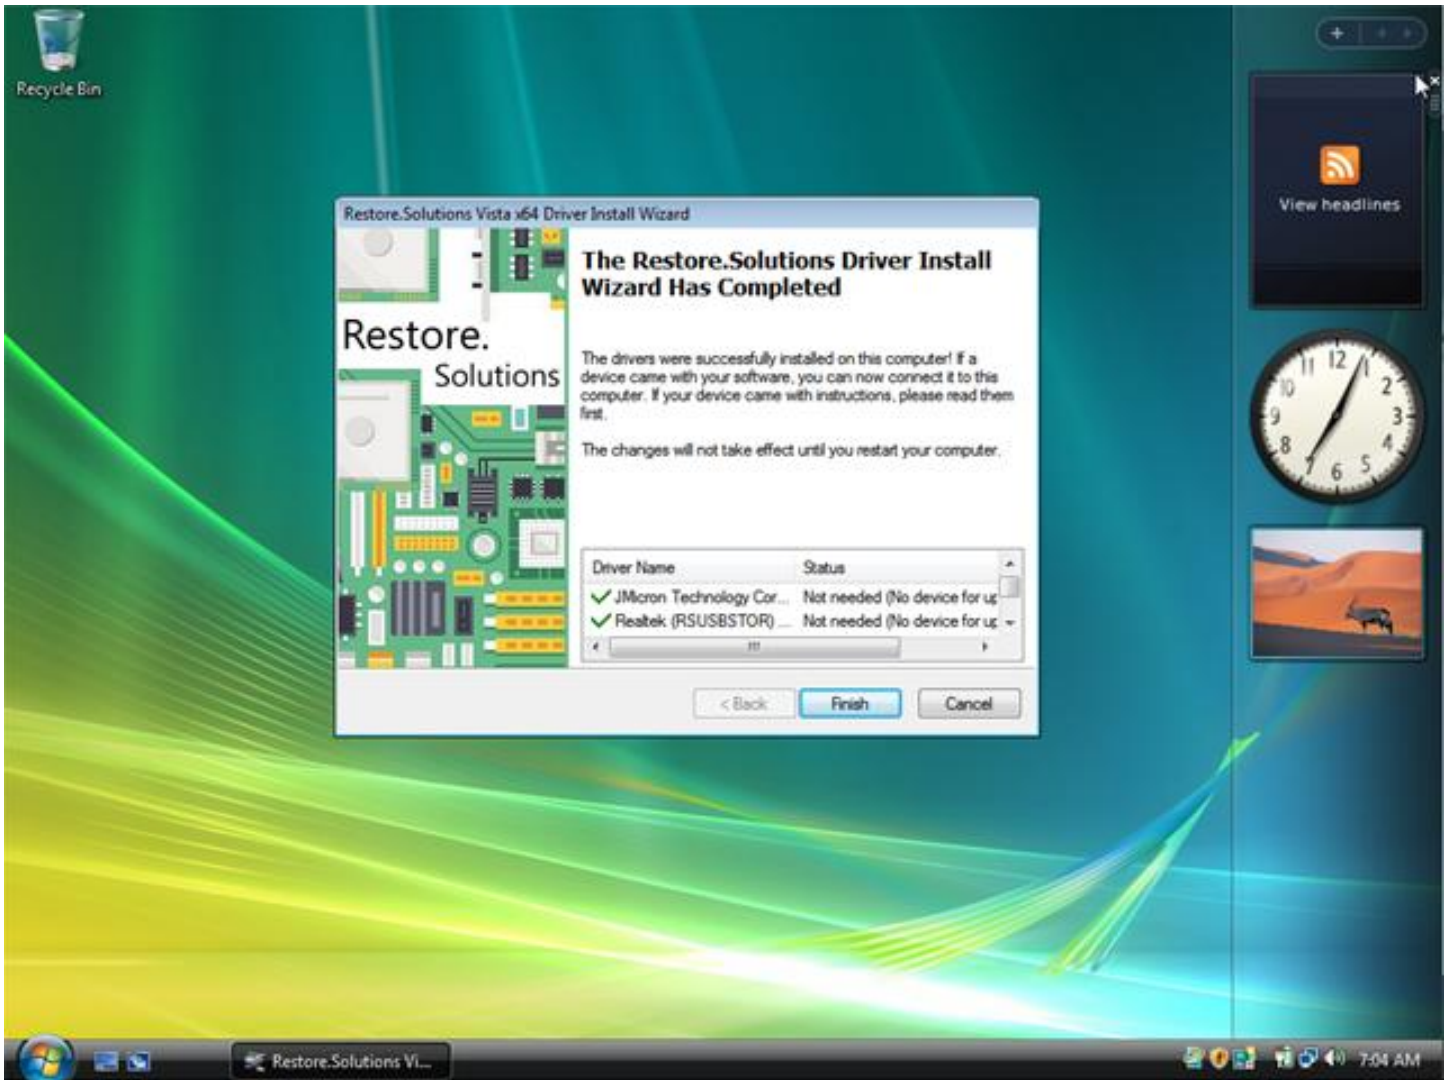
Recycle Bin

Restore.Solutions Vista x64 Driver Install Wizard

Restore.
Solutions

The Restore.Solutions Driver Install Wizard Has Completed

The drivers were successfully installed on this computer! If a device came with your software, you can now connect it to this computer. If your device came with instructions, please read them first.

The changes will not take effect until you restart your computer.

| Driver Name | Status |
|---|---|
| JMicron Technology Cor... | Not needed (No device for up |
| Realtek (RSUSBSTOR) ... | Not needed (No device for up |

< Back
Finish
Cancel

View headlines

12
1
2
3
4
5
6
7
8
9
10
11

Restore.Solutions Vi...

7:04 AM